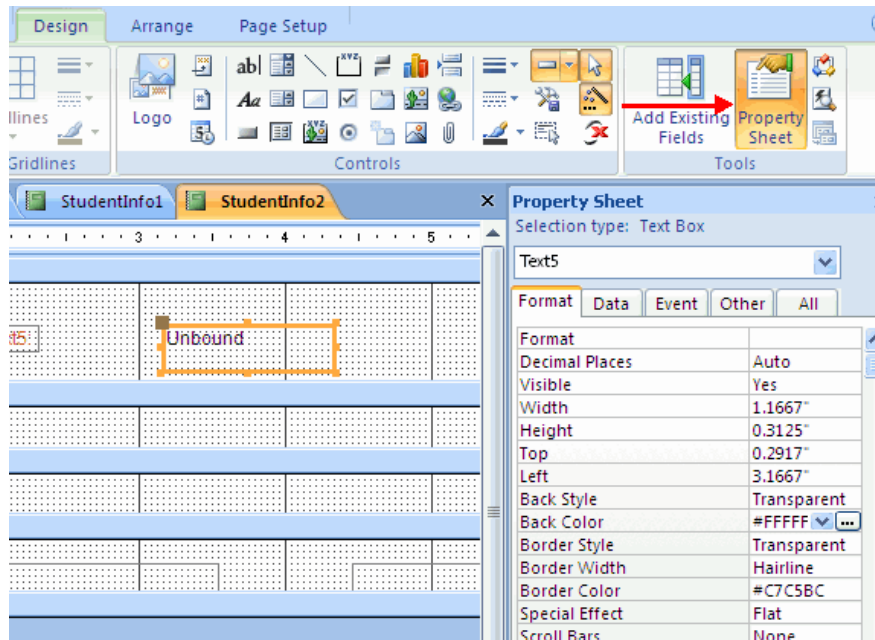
Design Arrange Page Setup

dlines Logo abl Aa

Gridlines Controls

Add Existing Fields Property Sheet

Tools

StudentInfo1 StudentInfo2 ×

3 4 5

Unbound

Property Sheet
Selection type: Text Box

Text5

Format Data Event Other All

| Format | |
|---|---|
| Decimal Places | Auto |
| Visible | Yes |
| Width | 1.1667" |
| Height | 0.3125" |
| Top | 0.2917" |
| Left | 3.1667" |
| Back Style | Transparent |
| Back Color | #FFFFF |
| Border Style | Transparent |
| Border Width | Hairline |
| Border Color | #C7C5BC |
| Special Effect | Flat |
| Scroll Bars | None |